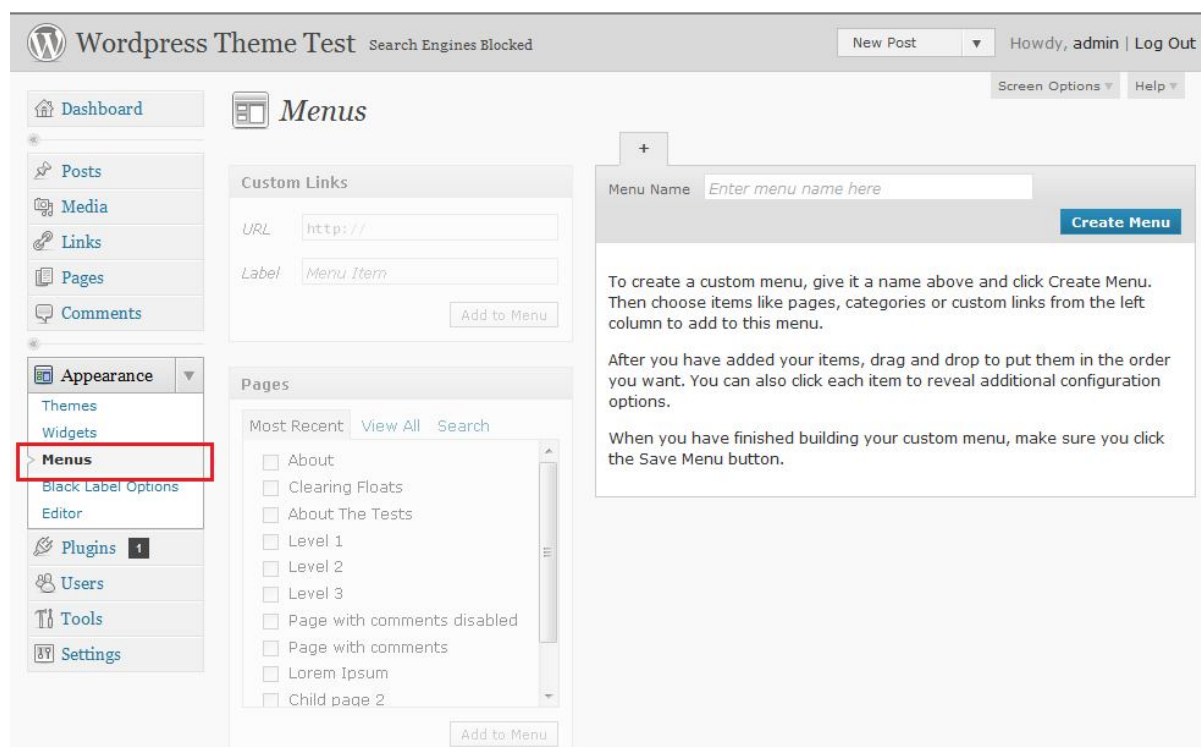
Wordpress Theme Test Search Engines Blocked

New Post

Howdy, admin | Log Out

Screen Options

Help

Dashboard

Posts

Media

Links

Pages

Comments

Appearance

Themes

Widgets

Menus

Black Label Options

Editor

Plugins 1

Users

Tools

Settings

Menus

Custom Links

URL http://

Label Menu Item

Add to Menu

Pages

Most Recent View All Search

About

Clearing Floats

About The Tests

Level 1

Level 2

Level 3

Page with comments disabled

Page with comments

Lorem Ipsum

Child page 2

Add to Menu

+

Menu Name Enter menu name here

Create Menu

To create a custom menu, give it a name above and click Create Menu. Then choose items like pages, categories or custom links from the left column to add to this menu.

After you have added your items, drag and drop to put them in the order you want. You can also click each item to reveal additional configuration options.

When you have finished building your custom menu, make sure you click the Save Menu button.